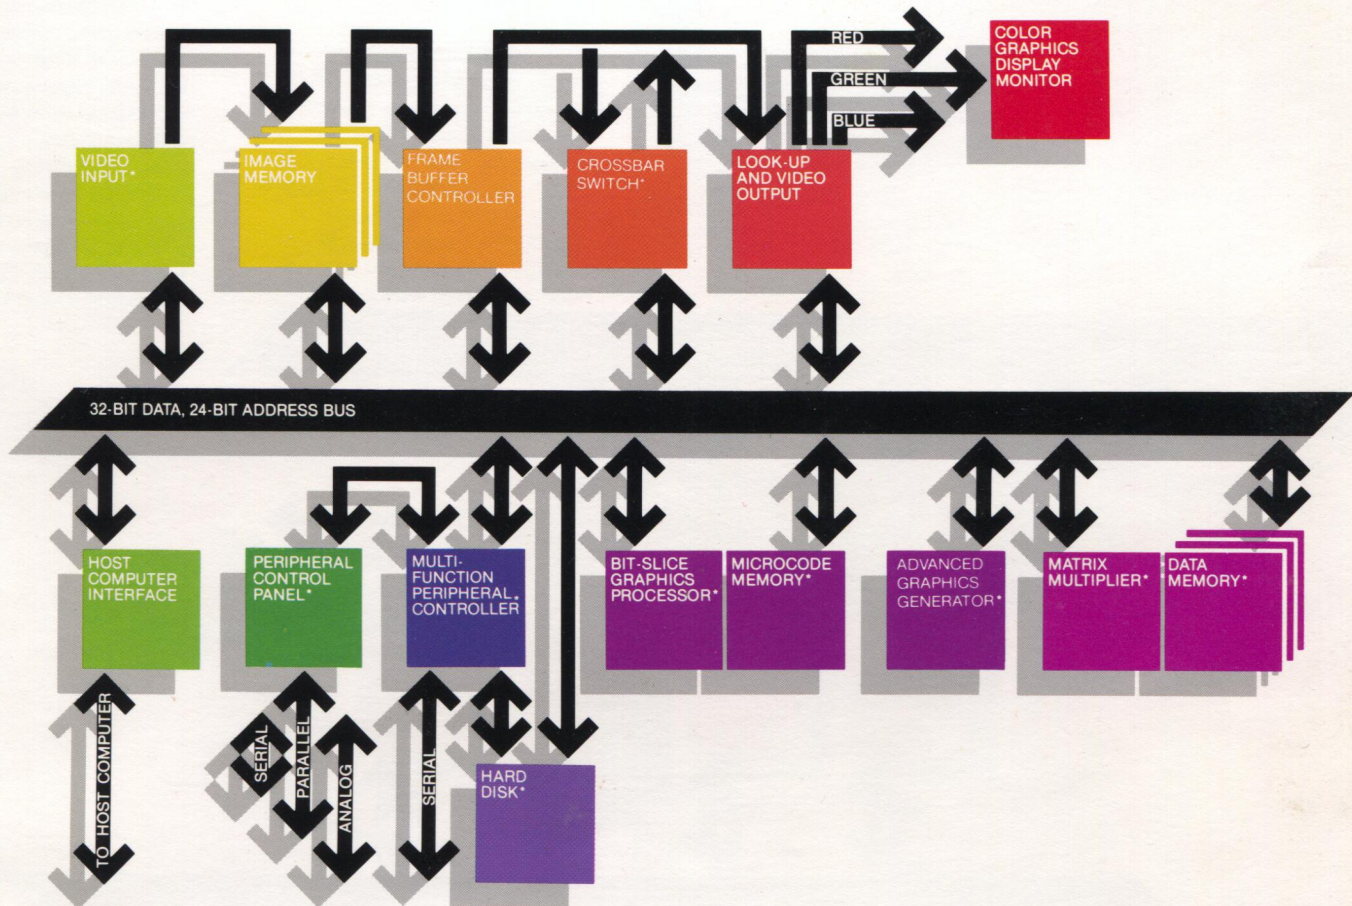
RED
GREEN
BLUE
COLOR GRAPHICS DISPLAY MONITOR

VIDEO INPUT*
IMAGE MEMORY
FRAME BUFFER CONTROLLER
CROSSBAR SWITCH*
LOOK-UP AND VIDEO OUTPUT

32-BIT DATA, 24-BIT ADDRESS BUS

HOST COMPUTER INTERFACE
PERIPHERAL CONTROL PANEL*
MULTI-FUNCTION PERIPHERAL CONTROLLER*
BIT-SLICE GRAPHICS PROCESSOR*
MICROCODE MEMORY*
ADVANCED GRAPHICS GENERATOR*
MATRIX MULTIPLIER*
DATA MEMORY*

TO HOST COMPUTER
SERIAL
PARALLEL
ANALOG
SERIAL
HARD DISK*